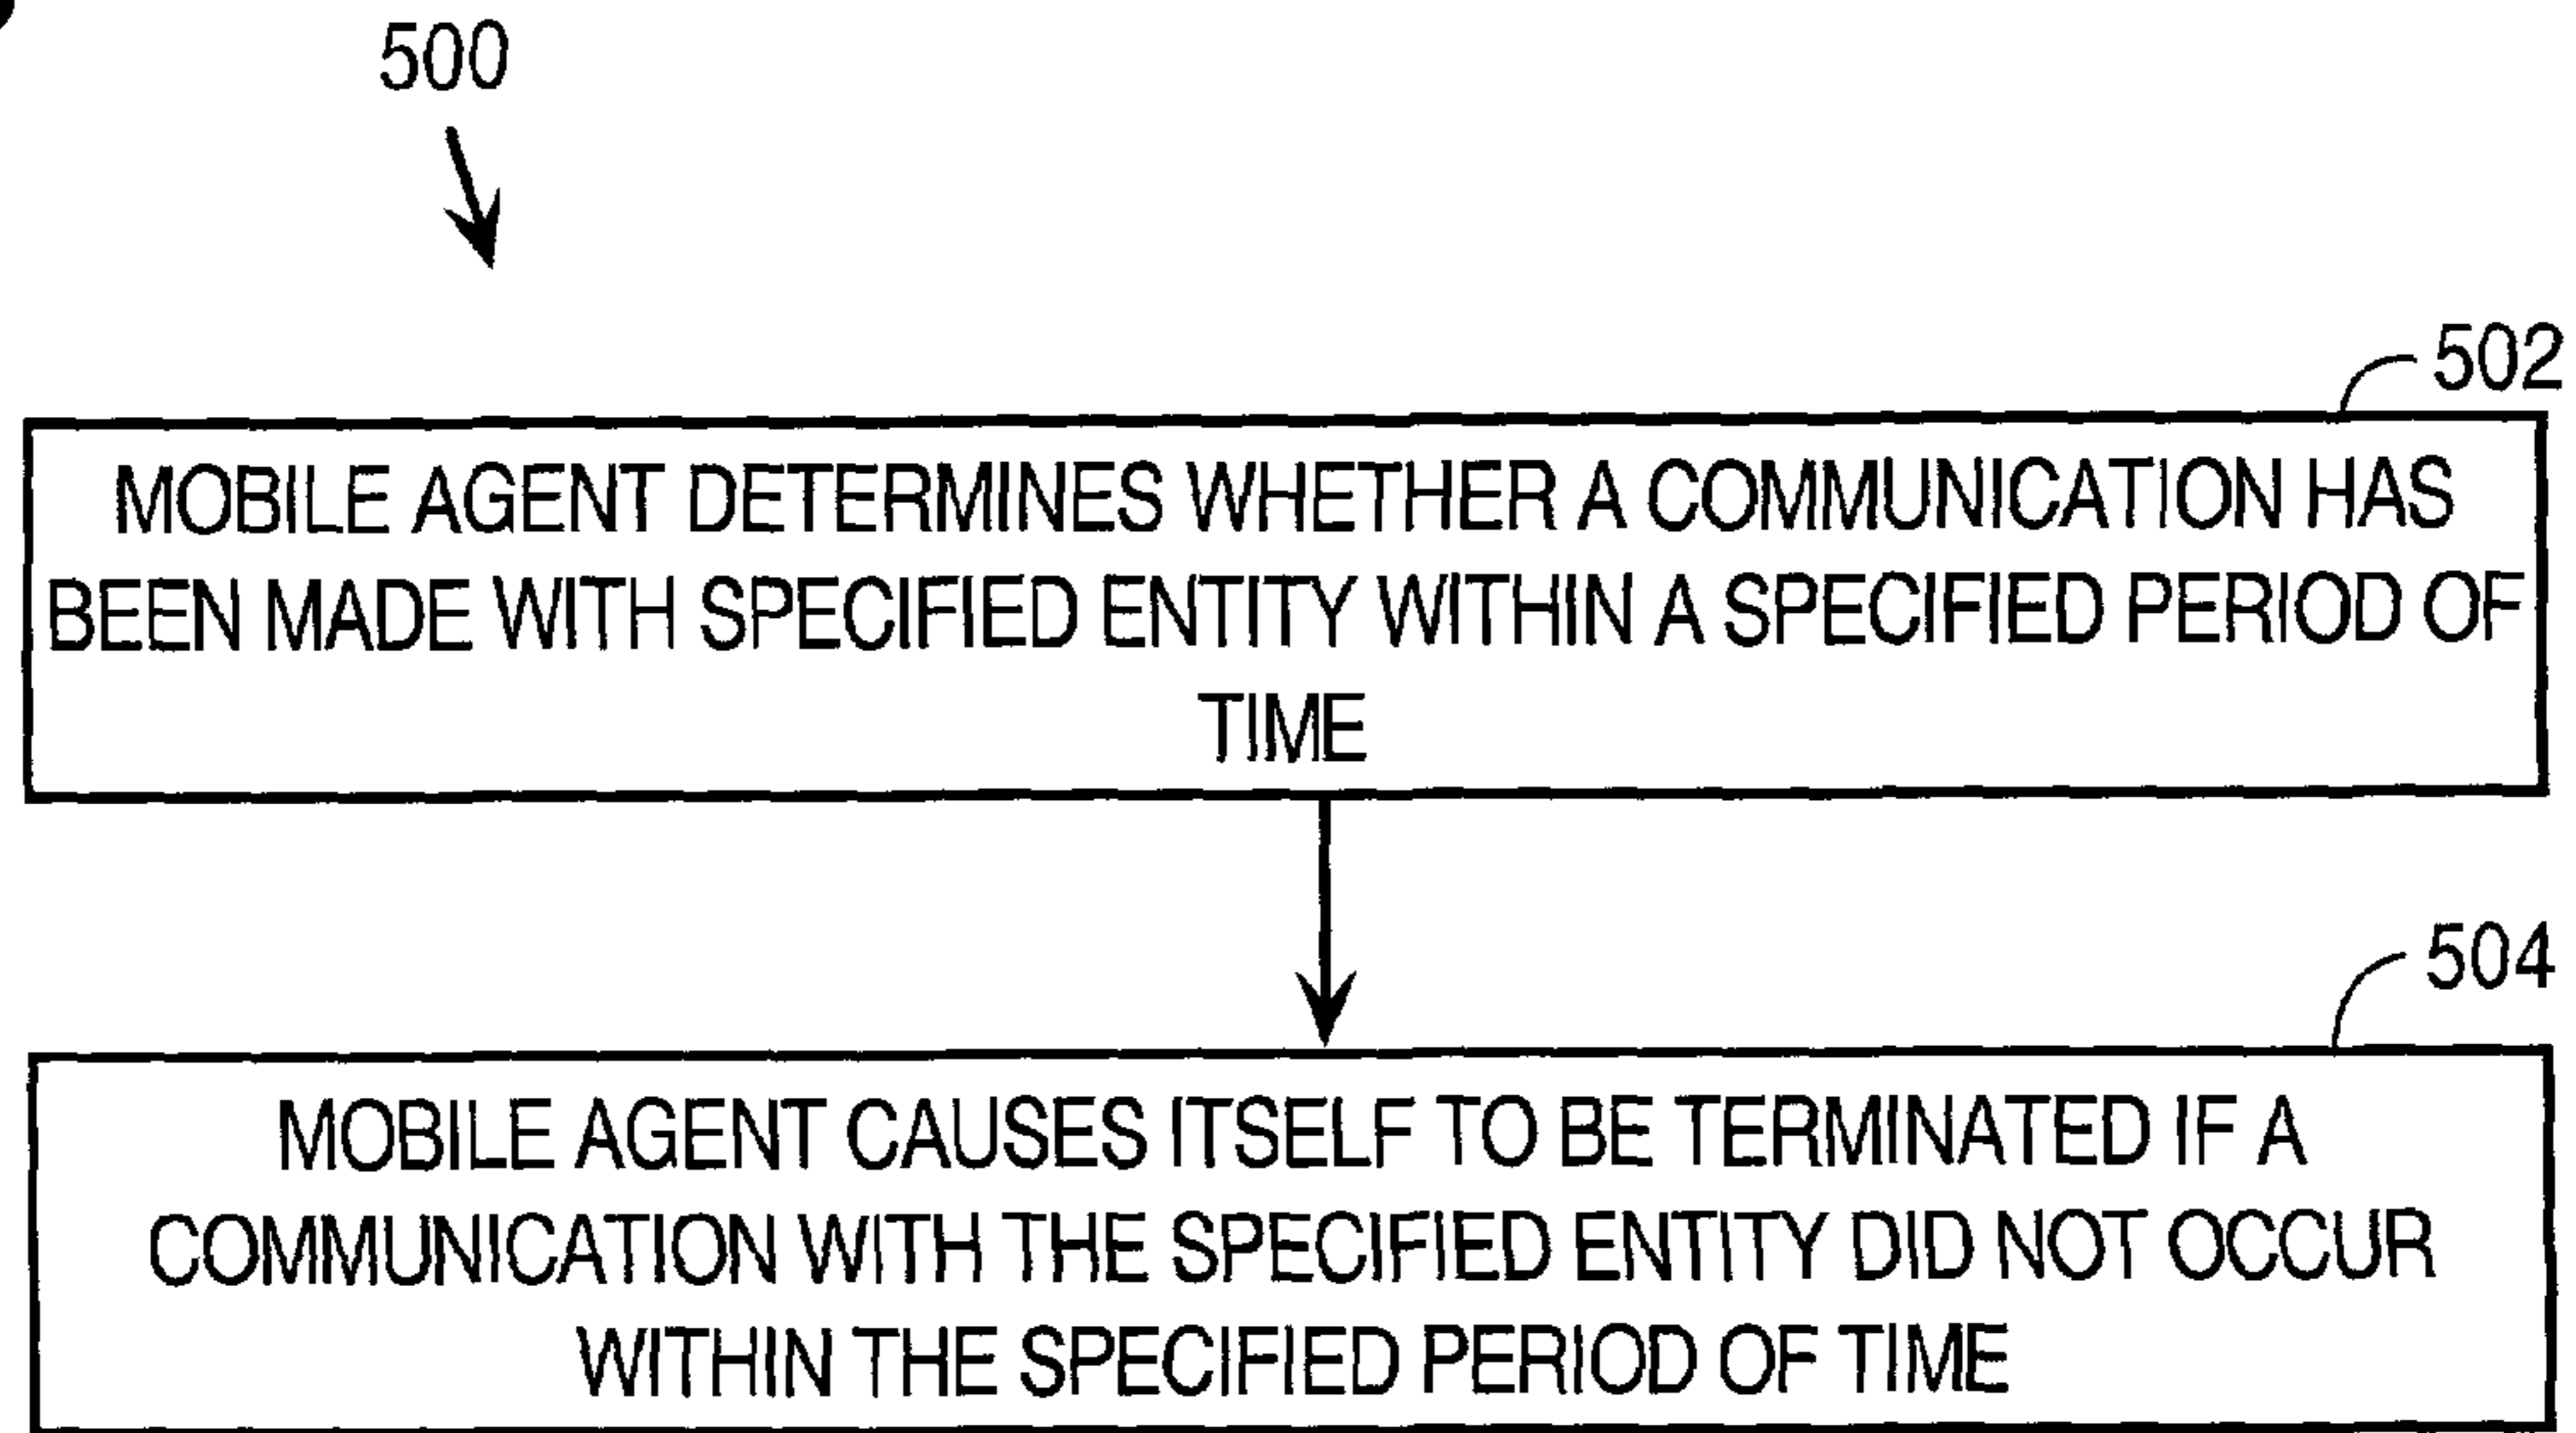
500

502

MOBILE AGENT DETERMINES WHETHER A COMMUNICATION HAS BEEN MADE WITH SPECIFIED ENTITY WITHIN A SPECIFIED PERIOD OF TIME

504

MOBILE AGENT CAUSES ITSELF TO BE TERMINATED IF A COMMUNICATION WITH THE SPECIFIED ENTITY DID NOT OCCUR WITHIN THE SPECIFIED PERIOD OF TIME